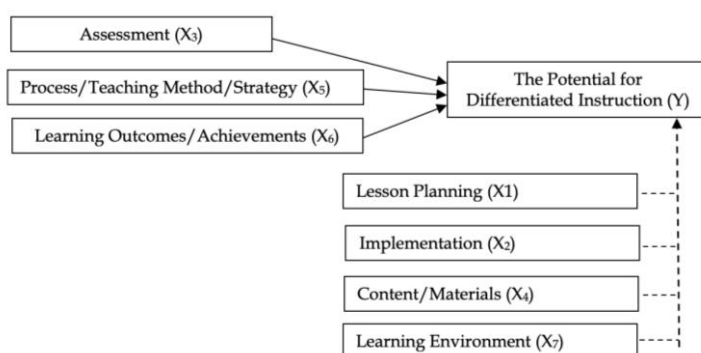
Assessment ($X_3$)

Process/Teaching Method/Strategy ($X_5$)

Learning Outcomes/Achievements ($X_6$)

The Potential for Differentiated Instruction (Y)

Lesson Planning (X1)

Implementation ($X_2$)

Content/Materials ($X_4$)

Learning Environment ($X_7$)